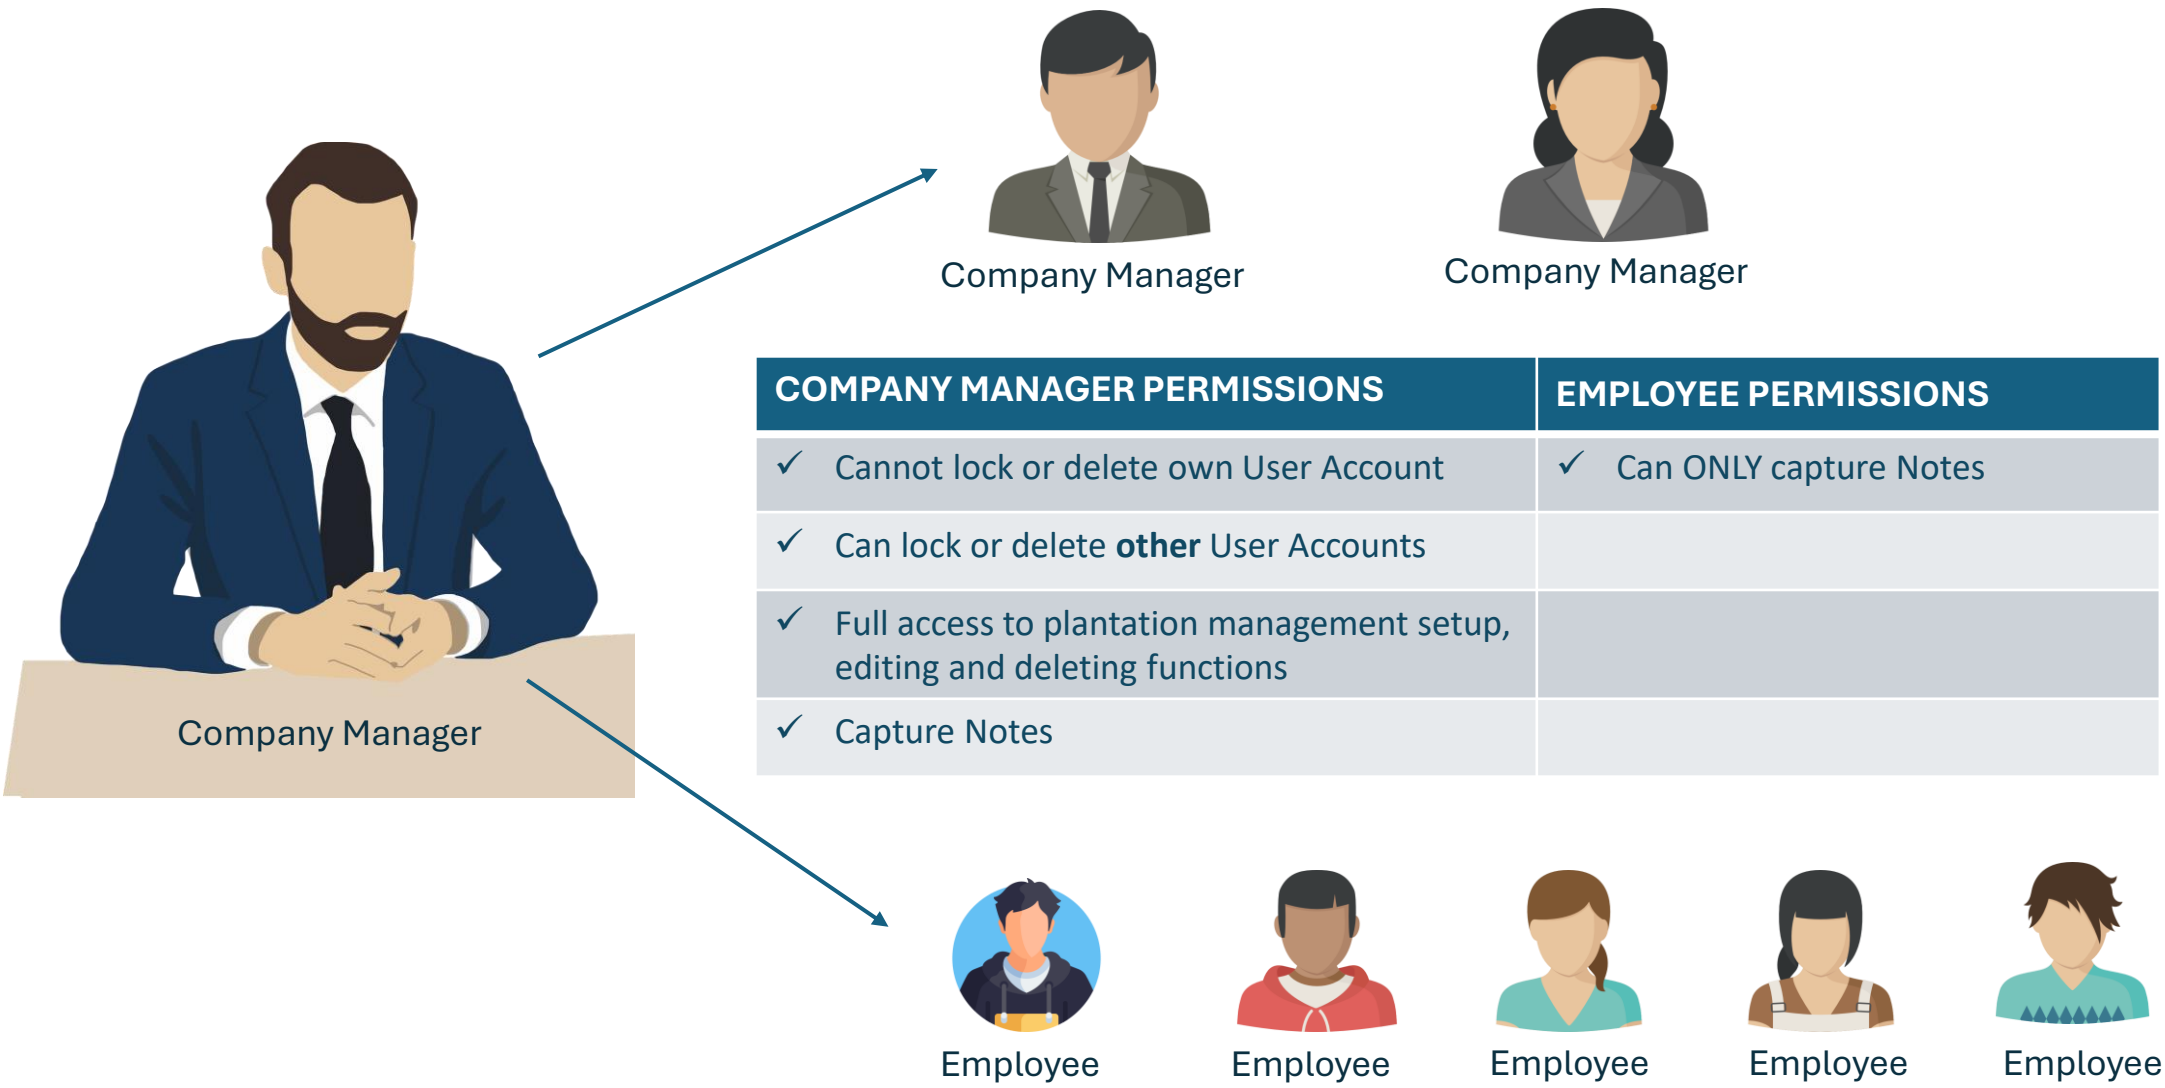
Company Manager

Company Manager

Company Manager

| COMPANY MANAGER PERMISSIONS | EMPLOYEE PERMISSIONS |
|---|---|
| ✓ Cannot lock or delete own User Account | ✓ Can ONLY capture Notes |
| ✓ Can lock or delete **other** User Accounts | |
| ✓ Full access to plantation management setup, editing and deleting functions | |
| ✓ Capture Notes | |

Employee

Employee

Employee

Employee

Employee